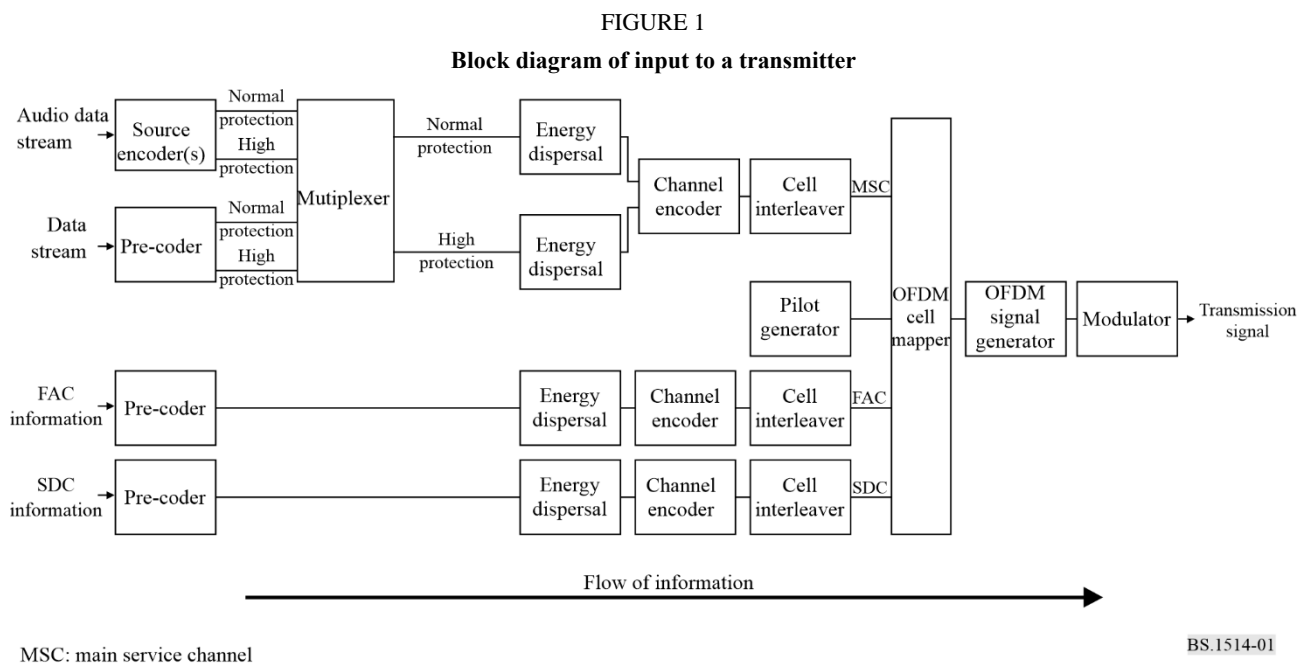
FIGURE 1

**Block diagram of input to a transmitter**

Audio data stream

Source encoder(s)

Normal protection

High protection

Data stream

Pre-coder

Normal protection

High protection

Mutiplexer

Normal protection

High protection

Energy dispersal

Energy dispersal

Channel encoder

Cell interleaver

MSC

Pilot generator

OFDM cell mapper

OFDM signal generator

Modulator

Transmission signal

FAC information

Pre-coder

Energy dispersal

Channel encoder

Cell interleaver

FAC

SDC information

Pre-coder

Energy dispersal

Channel encoder

Cell interleaver

SDC

Flow of information

BS.1514-01

MSC: main service channel